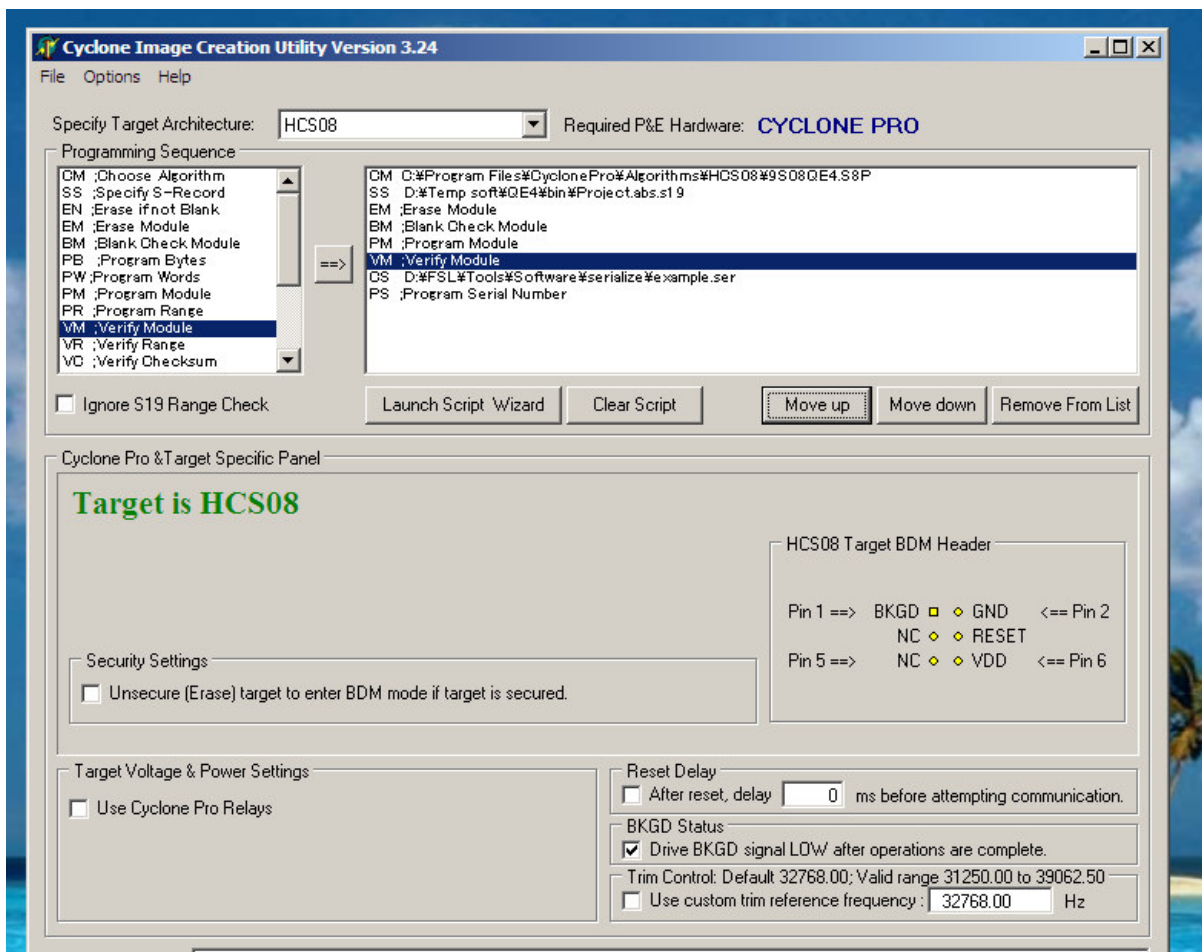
Cyclone Image Creation Utility Version 3.24

File Options Help

Specify Target Architecture: HCS08 Required P&E Hardware: CYCLONE PRO

Programming Sequence

CM ;Choose Algorithm
SS ;Specify S-Record
EN ;Erase if not Blank
EM ;Erase Module
BM ;Blank Check Module
PB ;Program Bytes
PW ;Program Words
PM ;Program Module
PR ;Program Range
VM ;Verify Module
VR ;Verify Range
VC ;Verify Checksum

==>

CM C:¥Program Files¥CyclonePro¥Algorithms¥HCS08¥9S08QE4.S8P
SS D:¥Temp soft¥QE4¥bin¥Project.abs.s19
EM ;Erase Module
BM ;Blank Check Module
PM ;Program Module
VM ;Verify Module
CS D:¥FSL¥Tools¥Software¥serialize¥example.ser
PS ;Program Serial Number

Ignore S19 Range Check

Launch Script Wizard Clear Script Move up Move down Remove From List

Cyclone Pro &Target Specific Panel

Target is HCS08

HCS08 Target BDM Header

Pin 1 ==> BKGD GND <== Pin 2
NC RESET
Pin 5 ==> NC VDD <== Pin 6

Security Settings

Unsecure (Erase) target to enter BDM mode if target is secured.

Target Voltage & Power Settings

Use Cyclone Pro Relays

Reset Delay

After reset, delay 0 ms before attempting communication.

BKGD Status

Drive BKGD signal LOW after operations are complete.

Trim Control: Default 32768.00; Valid range 31250.00 to 39062.50

Use custom trim reference frequency : 32768.00 Hz